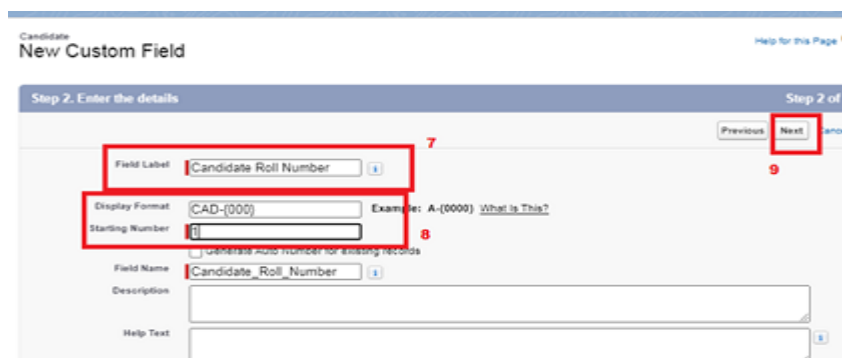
Candidate
New Custom Field

Help for this Page

Step 2. Enter the details

Step 2 of

Previous Next Canc

Field Label Candidate Roll Number i

7

9

Display Format CAD-{000} Example: A-{0000} What Is This?

Starting Number 1

8

Generate Auto Number for existing records

Field Name Candidate_Roll_Number i

Description

Help Text

i